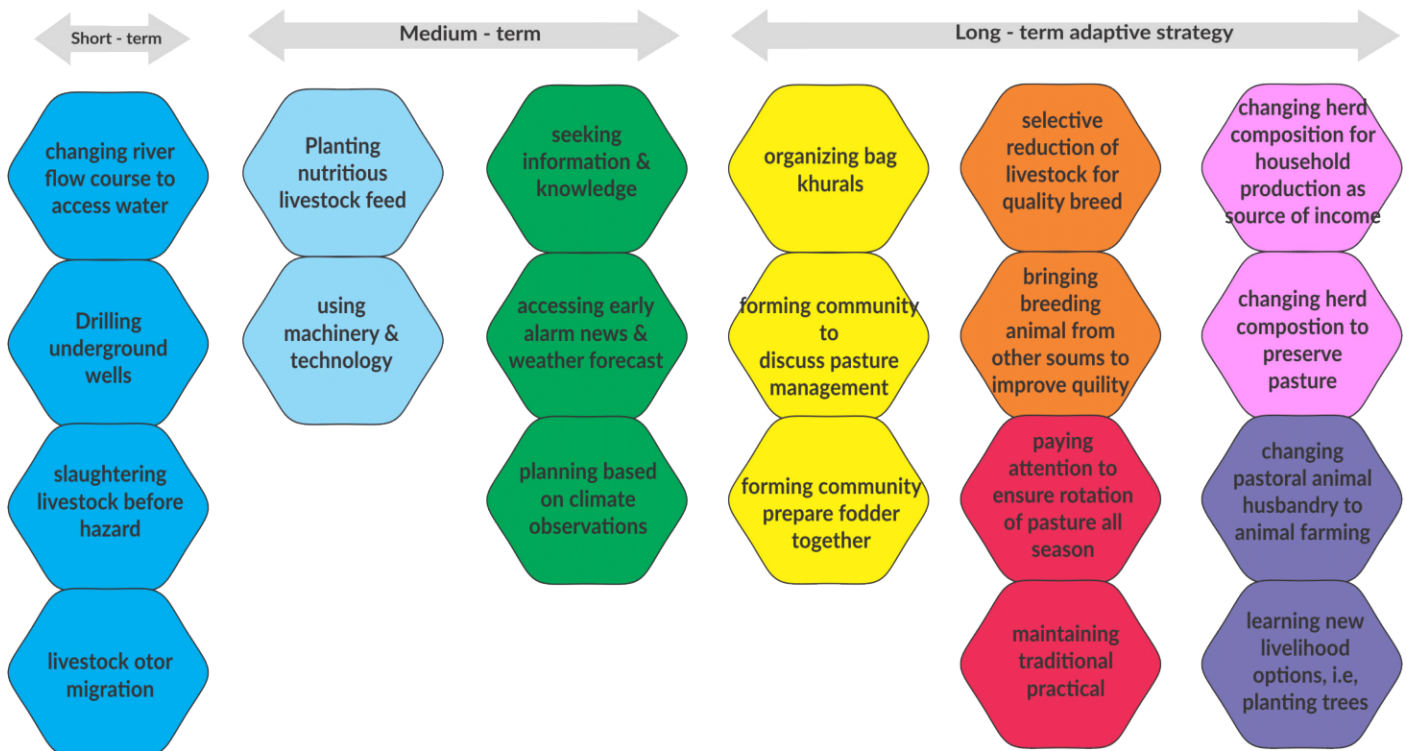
Short - term

Medium - term

Long - term adaptive strategy

changing river flow course to access water

Drilling underground wells

slaughtering livestock before hazard

livestock otor migration

Planting nutritious livestock feed

using machinery & technology

seeking information & knowledge

accessing early alarm news & weather forecast

planning based on climate observations

organizing bag khurals

forming community to discuss pasture management

forming community prepare fodder together

selective reduction of livestock for quality breed

bringing breeding animal from other soums to improve quility

paying attention to ensure rotation of pasture all season

maintaining traditional practical

changing herd composition for household production as source of income

changing herd compostion to preserve pasture

changing pastoral animal husbandry to animal farming

learning new livelihood options, i.e, planting trees